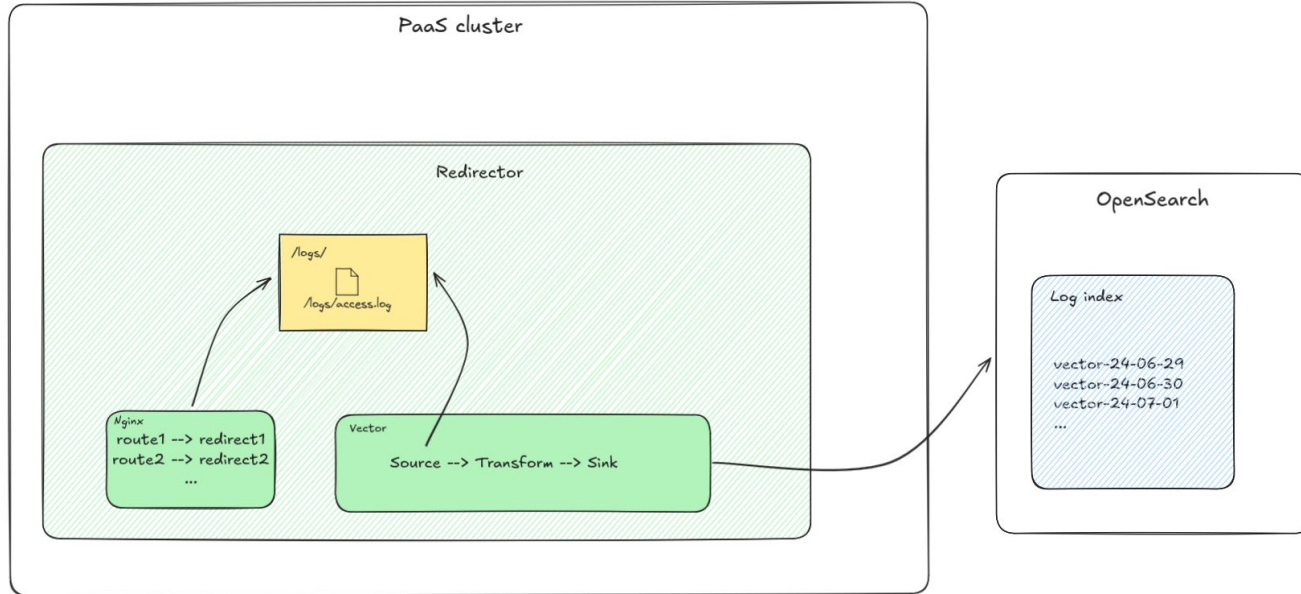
PaaS cluster

Redirector

/logs/

/logs/access.log

Nginx
route1 --> redirect1
route2 --> redirect2
...

Vector
Source --> Transform --> Sink

OpenSearch

Log index

vector-24-06-29
vector-24-06-30
vector-24-07-01
...